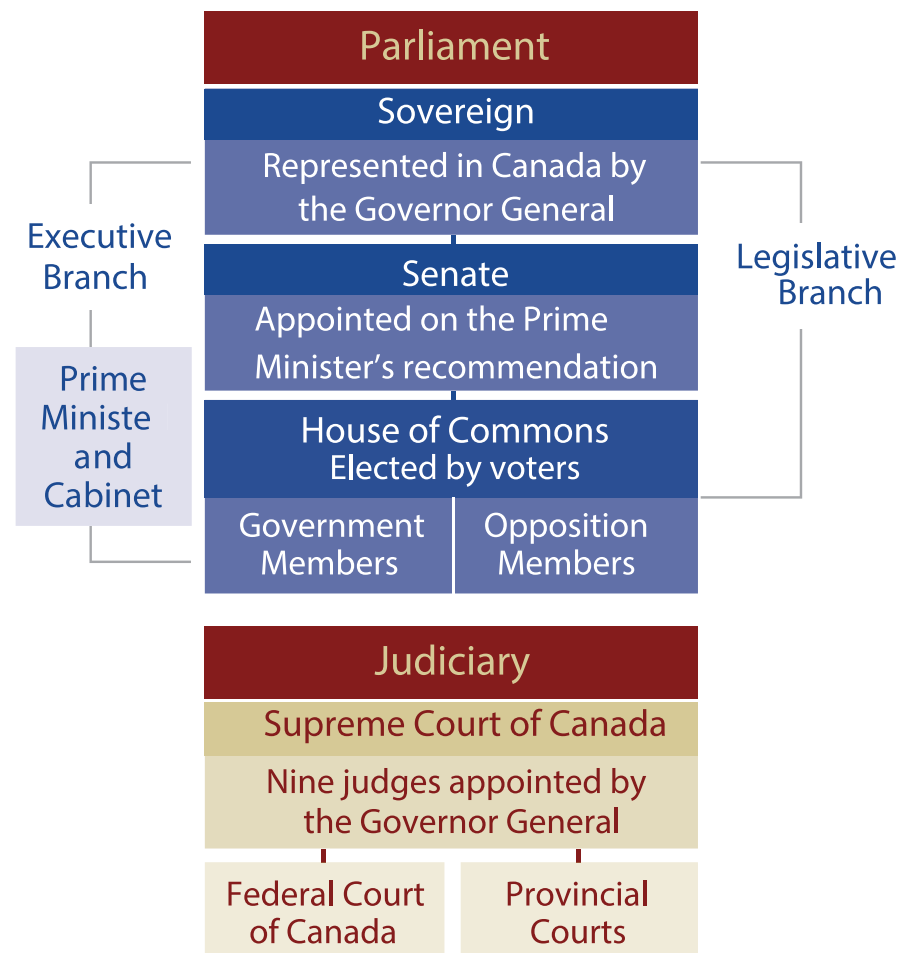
Parliament

Sovereign

Represented in Canada by the Governor General

Executive Branch

Legislative Branch

Senate

Appointed on the Prime Minister's recommendation

Prime Ministe and Cabinet

House of Commons Elected by voters

Government Members

Opposition Members

Judiciary

Supreme Court of Canada

Nine judges appointed by the Governor General

Federal Court of Canada

Provincial Courts